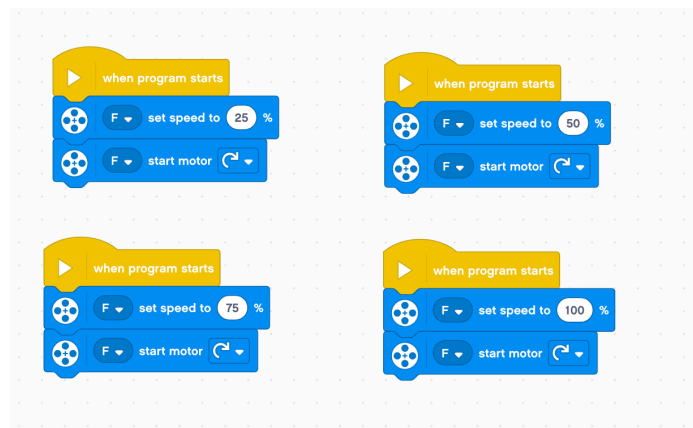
when program starts
F set speed to 25 %
F start motor

when program starts
F set speed to 50 %
F start motor

when program starts
F set speed to 75 %
F start motor

when program starts
F set speed to 100 %
F start motor